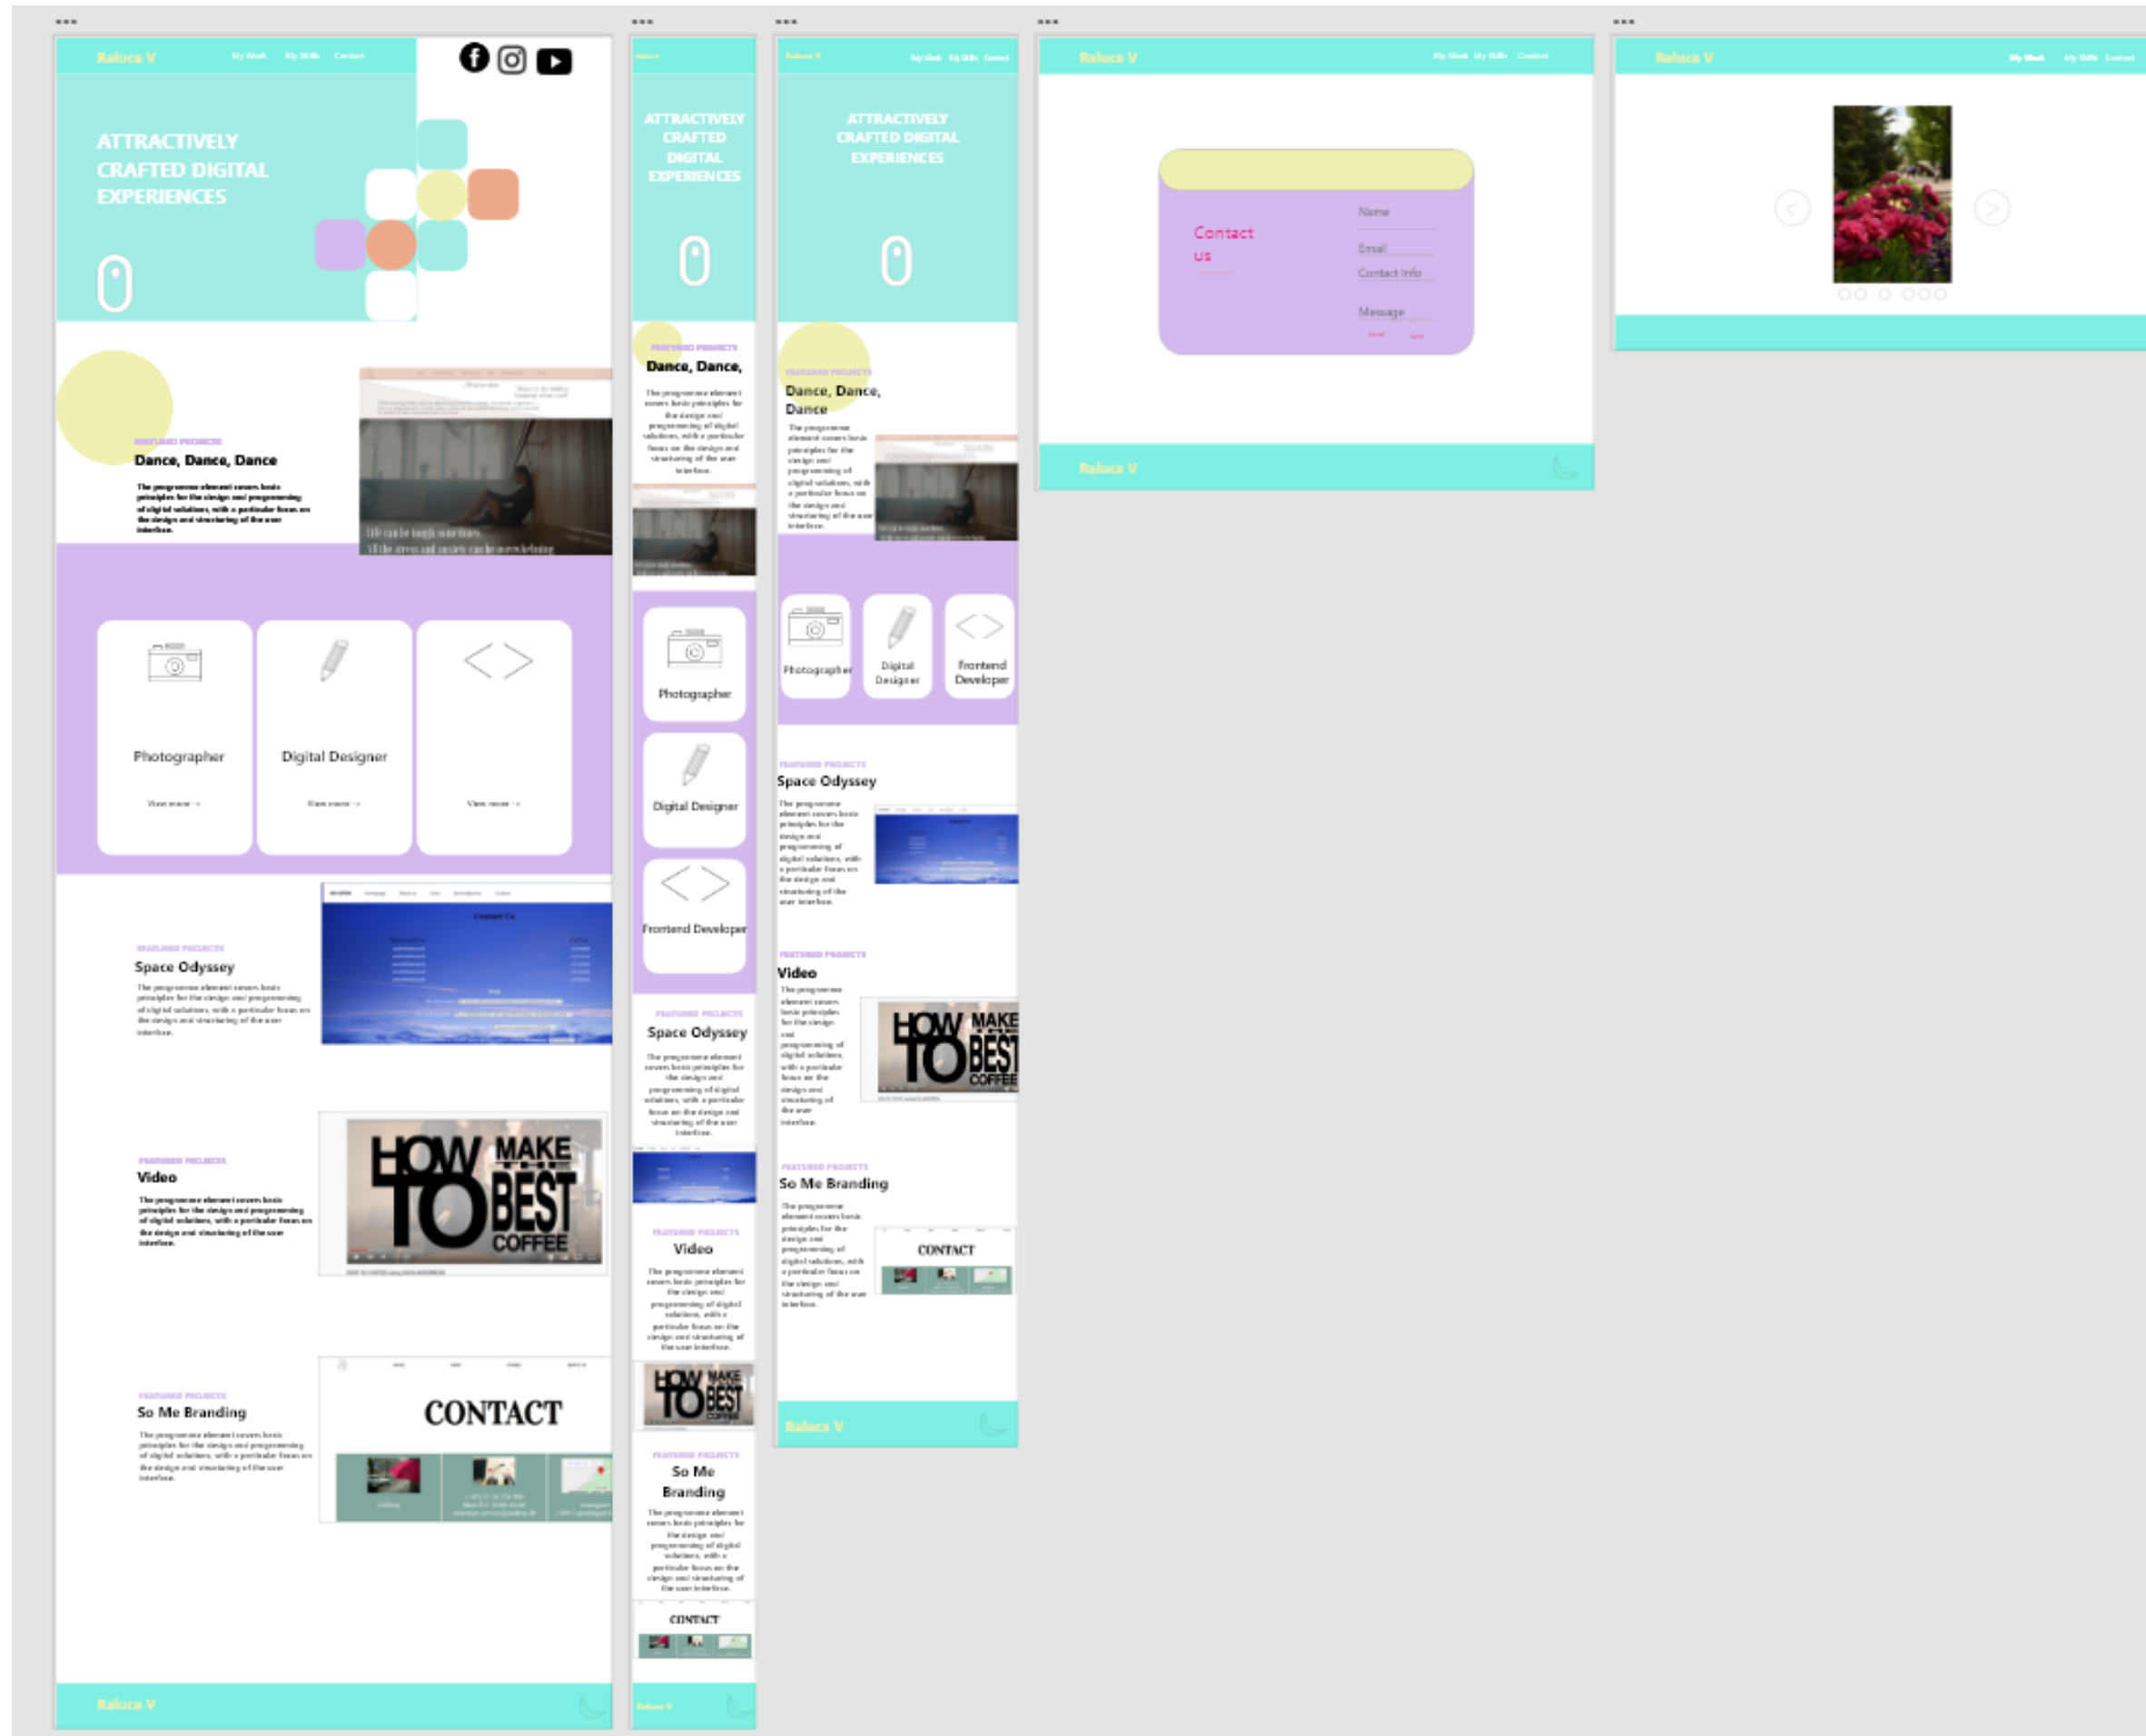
Raluca V
My Work My Skills Contact

ATTRACTIVELY CRAFTED DIGITAL EXPERIENCES

FEATURED PROJECTS
Dance, Dance, Dance
The programme element covers basic principles for the design and programming of digital solutions, with a particular focus on the design and structuring of the user interface.

Photographer
View more →

Digital Designer
View more →

View more →

FEATURED PROJECTS
Space Odyssey
The programme element covers basic principles for the design and programming of digital solutions, with a particular focus on the design and structuring of the user interface.

FEATURED PROJECTS
Video
The programme element covers basic principles for the design and programming of digital solutions, with a particular focus on the design and structuring of the user interface.

HOW TO MAKE THE BEST COFFEE

FEATURED PROJECTS
So Me Branding
The programme element covers basic principles for the design and programming of digital solutions, with a particular focus on the design and structuring of the user interface.

CONTACT

Raluca V

Raluca V

ATTRACTIVELY CRAFTED DIGITAL EXPERIENCES

FEATURED PROJECTS
Dance, Dance,

Photographer
Digital Designer
Frontend Developer

FEATURED PROJECTS
Space Odyssey

FEATURED PROJECTS
Video

FEATURED PROJECTS
So Me Branding

CONTACT

Raluca V

Raluca V
My Work My Skills Contact

ATTRACTIVELY CRAFTED DIGITAL EXPERIENCES

FEATURED PROJECTS
Dance, Dance, Dance

Photographer
Digital Designer
Frontend Developer

FEATURED PROJECTS
Space Odyssey

FEATURED PROJECTS
Video

FEATURED PROJECTS
So Me Branding

CONTACT

Raluca V

Raluca V
My Work My Skills Contact

Contact us
Name
Email
Contact Info
Message

Raluca V

Raluca V
My Work My Skills Contact